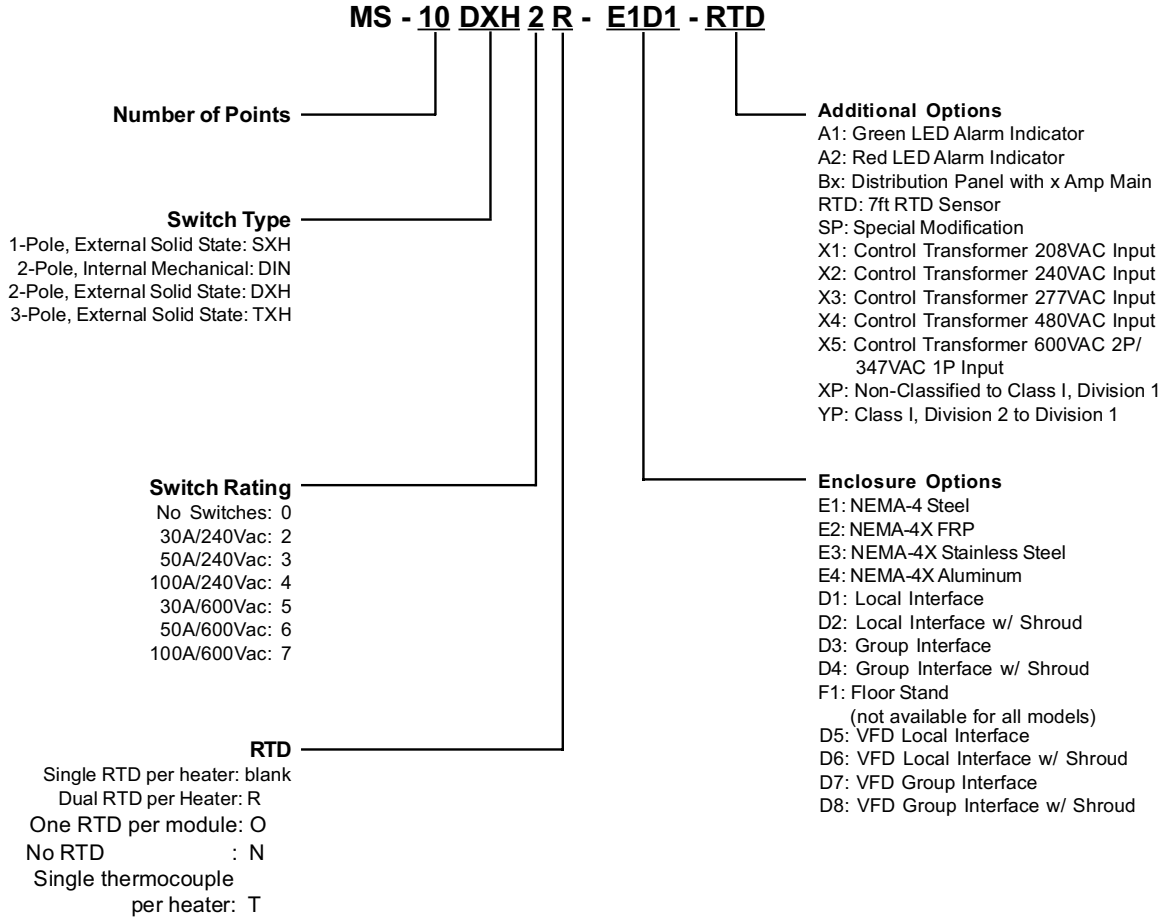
MS - 10 DXH 2 R - E1D1 - RTD

Number of Points

Switch Type
1-Pole, External Solid State: SXH
2-Pole, Internal Mechanical: DIN
2-Pole, External Solid State: DXH
3-Pole, External Solid State: TXH

Switch Rating
No Switches: 0
30A/240Vac: 2
50A/240Vac: 3
100A/240Vac: 4
30A/600Vac: 5
50A/600Vac: 6
100A/600Vac: 7

RTD
Single RTD per heater: blank
Dual RTD per Heater: R
One RTD per module: O
No RTD : N
Single thermocouple per heater: T

Additional Options
A1: Green LED Alarm Indicator
A2: Red LED Alarm Indicator
Bx: Distribution Panel with x Amp Main
RTD: 7ft RTD Sensor
SP: Special Modification
X1: Control Transformer 208VAC Input
X2: Control Transformer 240VAC Input
X3: Control Transformer 277VAC Input
X4: Control Transformer 480VAC Input
X5: Control Transformer 600VAC 2P/ 347VAC 1P Input
XP: Non-Classified to Class I, Division 1
YP: Class I, Division 2 to Division 1

Enclosure Options
E1: NEMA-4 Steel
E2: NEMA-4X FRP
E3: NEMA-4X Stainless Steel
E4: NEMA-4X Aluminum
D1: Local Interface
D2: Local Interface w/ Shroud
D3: Group Interface
D4: Group Interface w/ Shroud
F1: Floor Stand
(not available for all models)
D5: VFD Local Interface
D6: VFD Local Interface w/ Shroud
D7: VFD Group Interface
D8: VFD Group Interface w/ Shroud